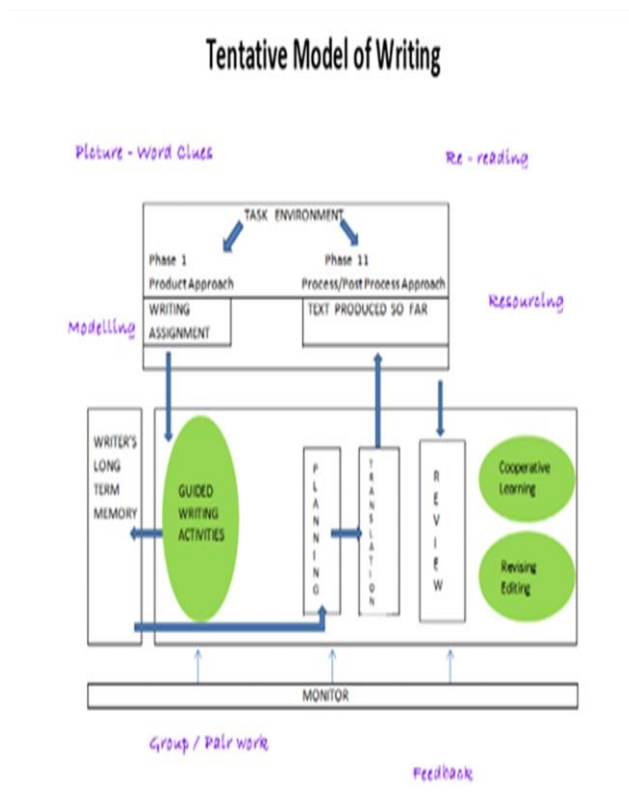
Tentative Model of Writing

Picture - Word Clues

Re - reading

TASK ENVIRONMENT

Phase 1
Product Approach

Phase 11
Process/Post Process Approach

Resourcing

Modelling

WRITING ASSIGNMENT

TEXT PRODUCED SO FAR

WRITER'S LONG TERM MEMORY

GUIDED WRITING ACTIVITIES

PLANNING

TRANSLATION

REVIEW

Cooperative Learning

Revising Editing

MONITOR

Group / Pair work

Feedback